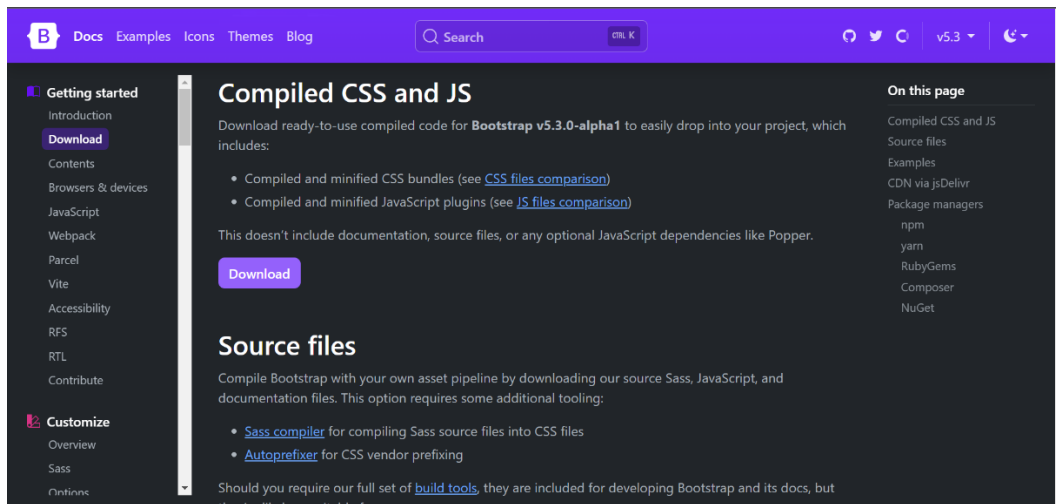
B Docs Examples Icons Themes Blog

Search CTRL K

v5.3

Getting started
Introduction
Download
Contents
Browsers & devices
JavaScript
Webpack
Parcel
Vite
Accessibility
RFS
RTL
Contribute

Customize
Overview
Sass
Options

Compiled CSS and JS

Download ready-to-use compiled code for **Bootstrap v5.3.0-alpha1** to easily drop into your project, which includes:

- Compiled and minified CSS bundles (see CSS files comparison)
- Compiled and minified JavaScript plugins (see JS files comparison)

This doesn't include documentation, source files, or any optional JavaScript dependencies like Popper.

Download

Source files

Compile Bootstrap with your own asset pipeline by downloading our source Sass, JavaScript, and documentation files. This option requires some additional tooling:

- Sass compiler for compiling Sass source files into CSS files
- Autoprefixer for CSS vendor prefixing

Should you require our full set of build tools, they are included for developing Bootstrap and its docs, but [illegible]

On this page
Compiled CSS and JS
Source files
Examples
CDN via jsDelivr
Package managers
npm
yarn
RubyGems
Composer
NuGet